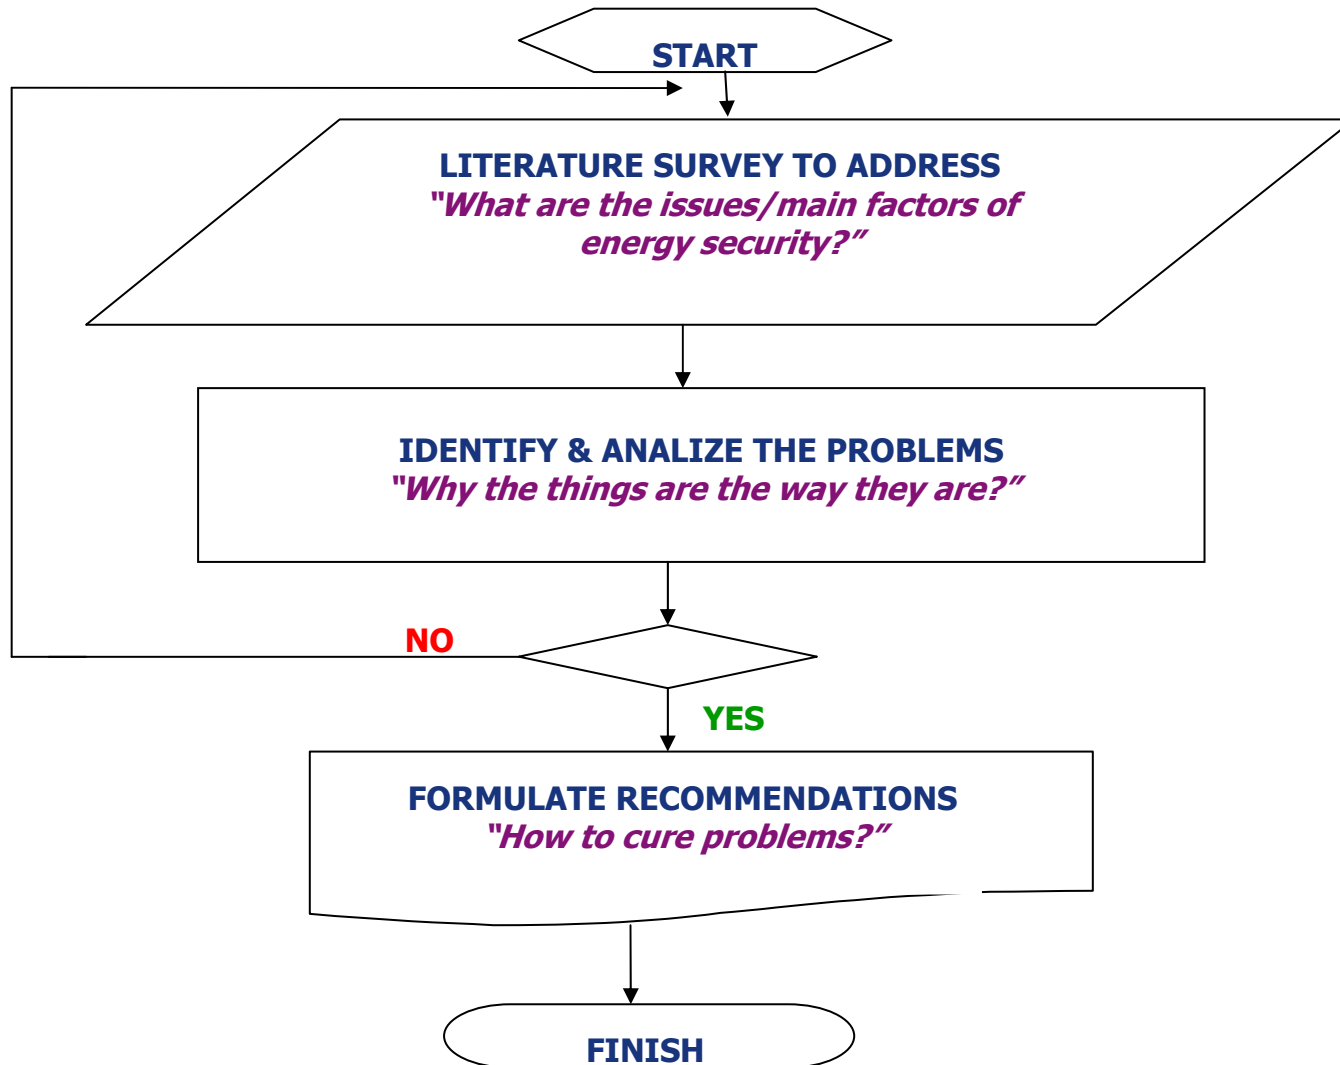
START

LITERATURE SURVEY TO ADDRESS
"What are the issues/main factors of energy security?"

IDENTIFY & ANALIZE THE PROBLEMS
"Why the things are the way they are?"

NO

YES

FORMULATE RECOMMENDATIONS
"How to cure problems?"

FINISH